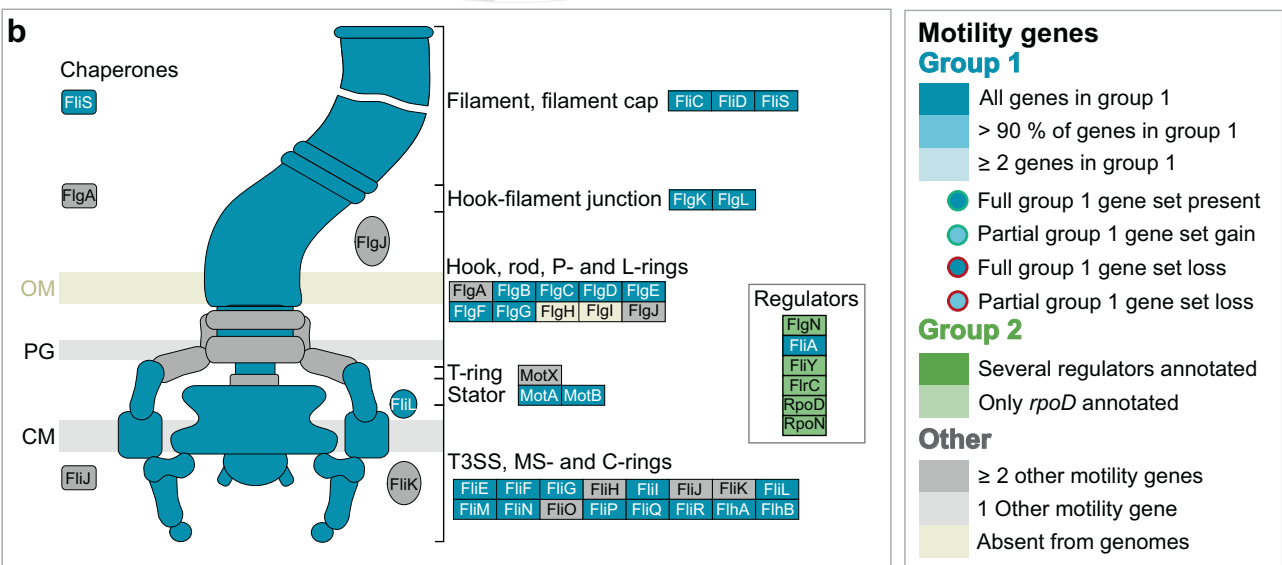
b

Chaperones
FliS
FlgA
FlgJ
OM
PG
CM
FliL
FliJ
FliK

Filament, filament cap
| FliC | FliD | FliS |
|---|---|---|

Hook-filament junction
| FlgK | FlgL |
|---|---|

Hook, rod, P- and L-rings
| FlgA | FlgB | FlgC | FlgD | FlgE |
|---|---|---|---|---|
| FlgF | FlgG | FlgH | FlgI | FlgJ |

T-ring
| MotX |
|---|

Stator
| MotA | MotB |
|---|---|

T3SS, MS- and C-rings
| FliE | FliF | FliG | FliH | FliI | FliJ | FliK | FliL |
|---|---|---|---|---|---|---|---|
| FliM | FliN | FliO | FliP | FliQ | FliR | FlhA | FlhB |

Regulators
FlgN
FliA
FliY
FlrC
RpoD
RpoN

Motility genes
Group 1
All genes in group 1
> 90 % of genes in group 1
≥ 2 genes in group 1
Full group 1 gene set present
Partial group 1 gene set gain
Full group 1 gene set loss
Partial group 1 gene set loss
Group 2
Several regulators annotated
Only rpoD annotated
Other
≥ 2 other motility genes
1 Other motility gene
Absent from genomes